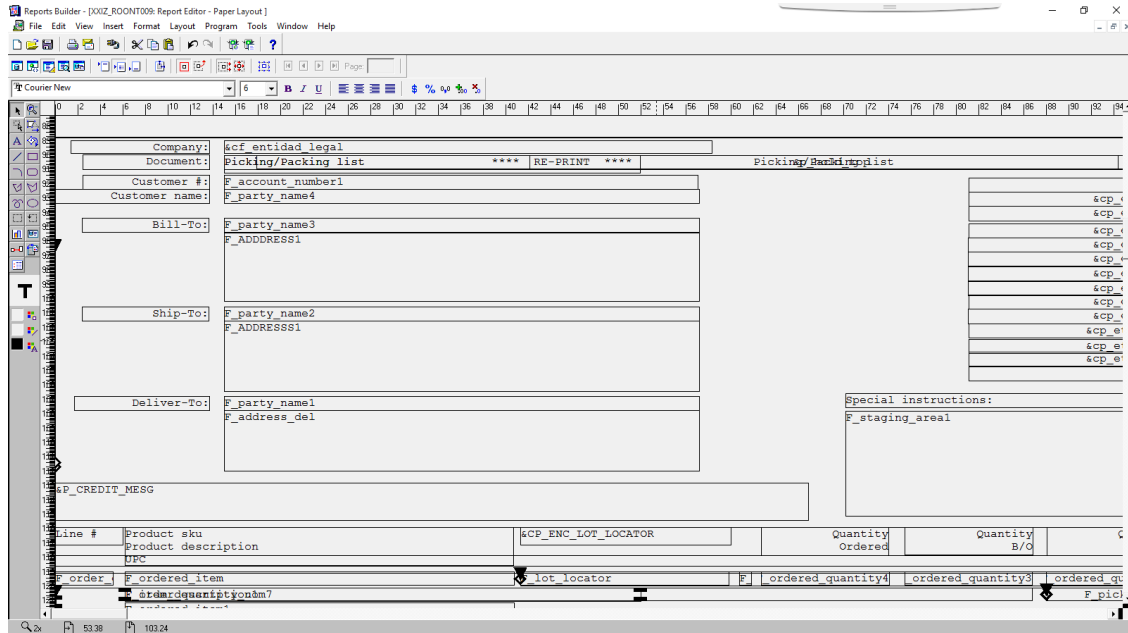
Reports Builder - [XXIZ_ROONT009: Report Editor - Paper Layout]
File Edit View Insert Format Layout Program Tools Window Help
Courier New 6 B I U Page:

Company: &cf_entidad_legal
Document: Picking/Packing list **** RE-PRINT **** Picking/Packing list
Customer #: F_account_number1
Customer name: F_party_name4
Bill-To: F_party_name3
F_ADDDRESS1
Ship-To: F_party_name2
F_ADDRESSS1
Deliver-To: F_party_name1
F_address_del
Special instructions:
F_staging_area1
&P_CREDIT_MESG
&cp_
&cp_
&cp_
&cp_
&cp_
&cp_
&cp_
&cp_
&cp_
&cp_
&cp_
&cp_
Line # Product sku Product description UPC
&CP_ENC_LOT_LOCATOR
Quantity Ordered
Quantity B/O
F_order_ F_ordered_item
lot_locator F _ordered_quantity4 _ordered_quantity3 _ordered_qu
F_pic
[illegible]
53.38 103.24